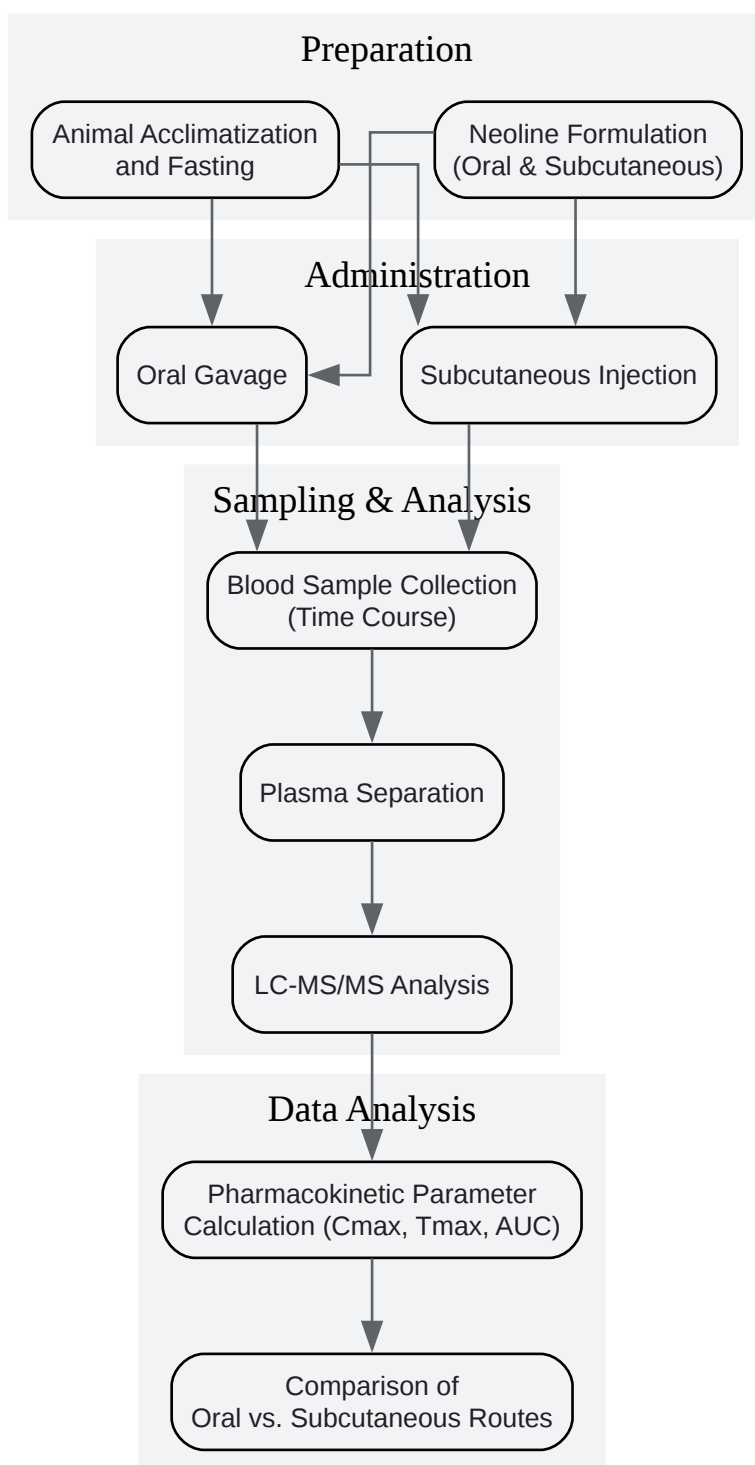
Preparation

Animal Acclimatization and Fasting

Neoline Formulation (Oral & Subcutaneous)

Administration

Oral Gavage

Subcutaneous Injection

Sampling & Analysis

Blood Sample Collection (Time Course)

Plasma Separation

LC-MS/MS Analysis

Data Analysis

Pharmacokinetic Parameter Calculation (Cmax, Tmax, AUC)

Comparison of Oral vs. Subcutaneous Routes